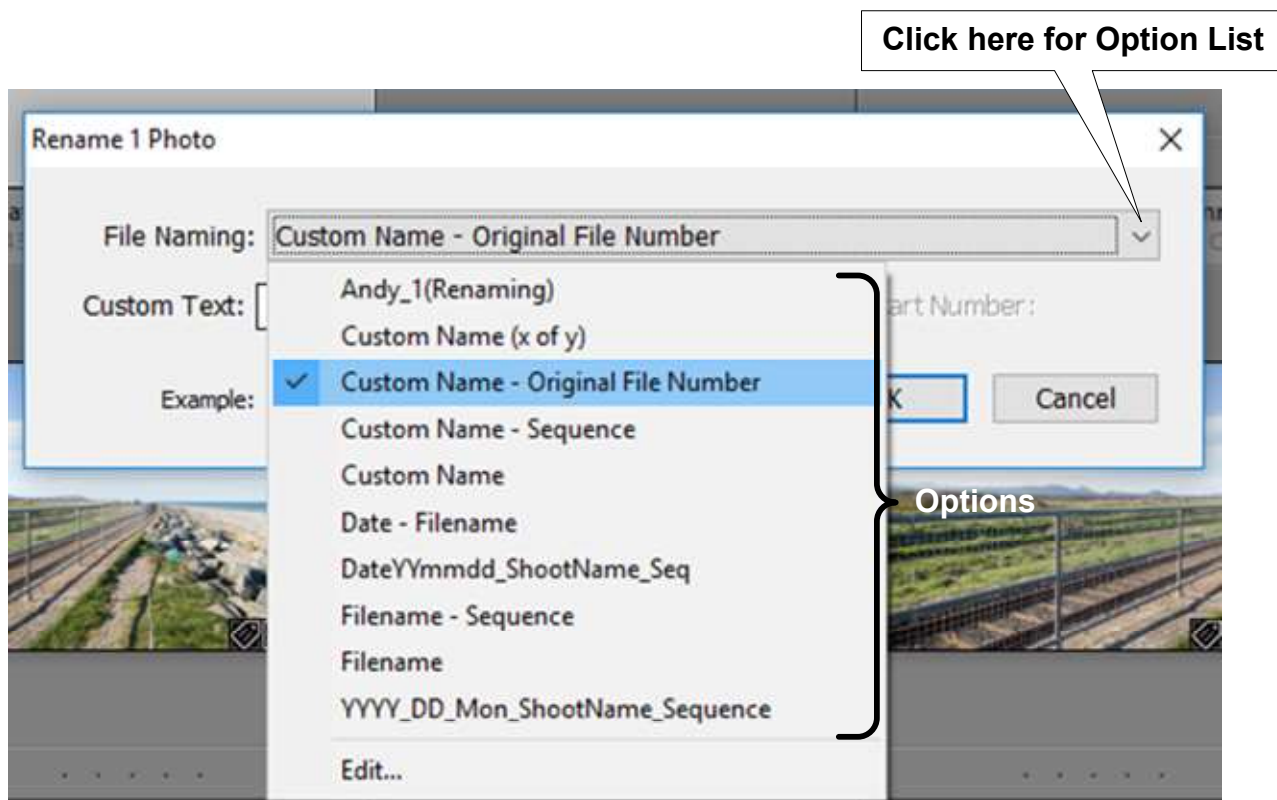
Click here for Option List

Rename 1 Photo

×

File Naming: Custom Name - Original File Number

Custom Text:

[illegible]art Number:

Example:

Andy_1(Renaming)
Custom Name (x of y)
✓ Custom Name - Original File Number
Custom Name - Sequence
Custom Name
Date - Filename
DateYYmmdd_ShootName_Seq
Filename - Sequence
Filename
YYYY_DD_Mon_ShootName_Sequence
Edit...

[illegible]K

Cancel

Options